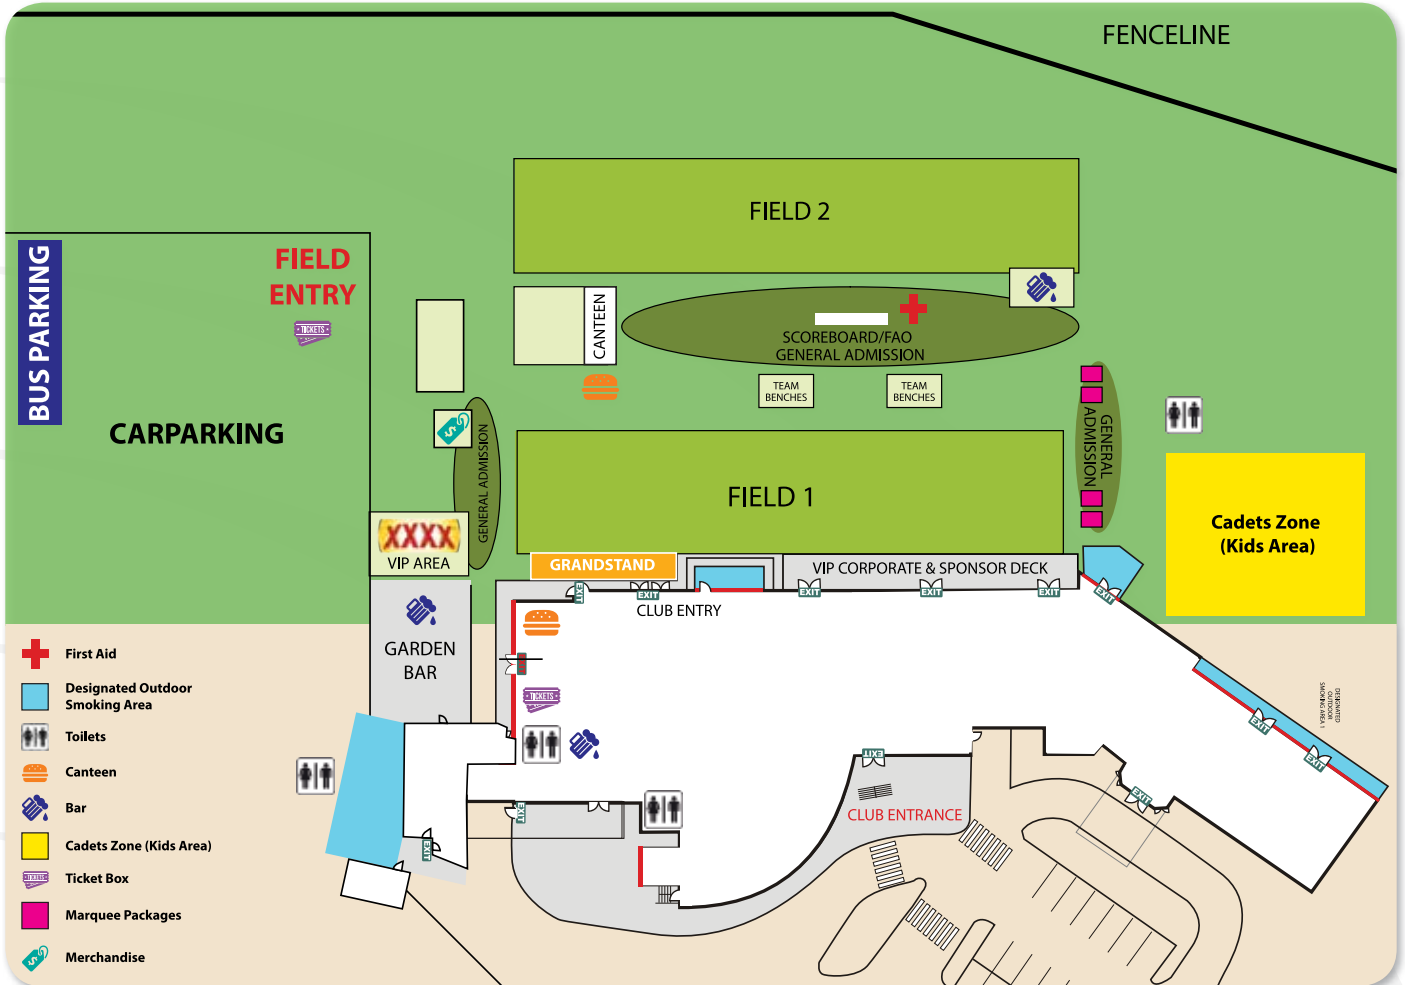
FENCELINE

FIELD 2

BUS PARKING

FIELD ENTRY

TICKETS

CARPARKING

CANTEEN

SCOREBOARD/FAO
GENERAL ADMISSION

TEAM BENCHES

TEAM BENCHES

GENERAL ADMISSION

GENERAL ADMISSION

FIELD 1

Cadets Zone
(Kids Area)

XXXX
VIP AREA

GRANDSTAND

VIP CORPORATE & SPONSOR DECK

EXIT

EXIT

EXIT

EXIT

EXIT

EXIT

CLUB ENTRY

GARDEN BAR

EXIT

TICKETS

EXIT

EXIT

EXIT

EXIT

EXIT

CLUB ENTRANCE

DESIGNATED OUTDOOR SMOKING AREA

First Aid

Designated Outdoor Smoking Area

Toilets

Canteen

Bar

Cadets Zone (Kids Area)

Ticket Box

Marquee Packages

Merchandise